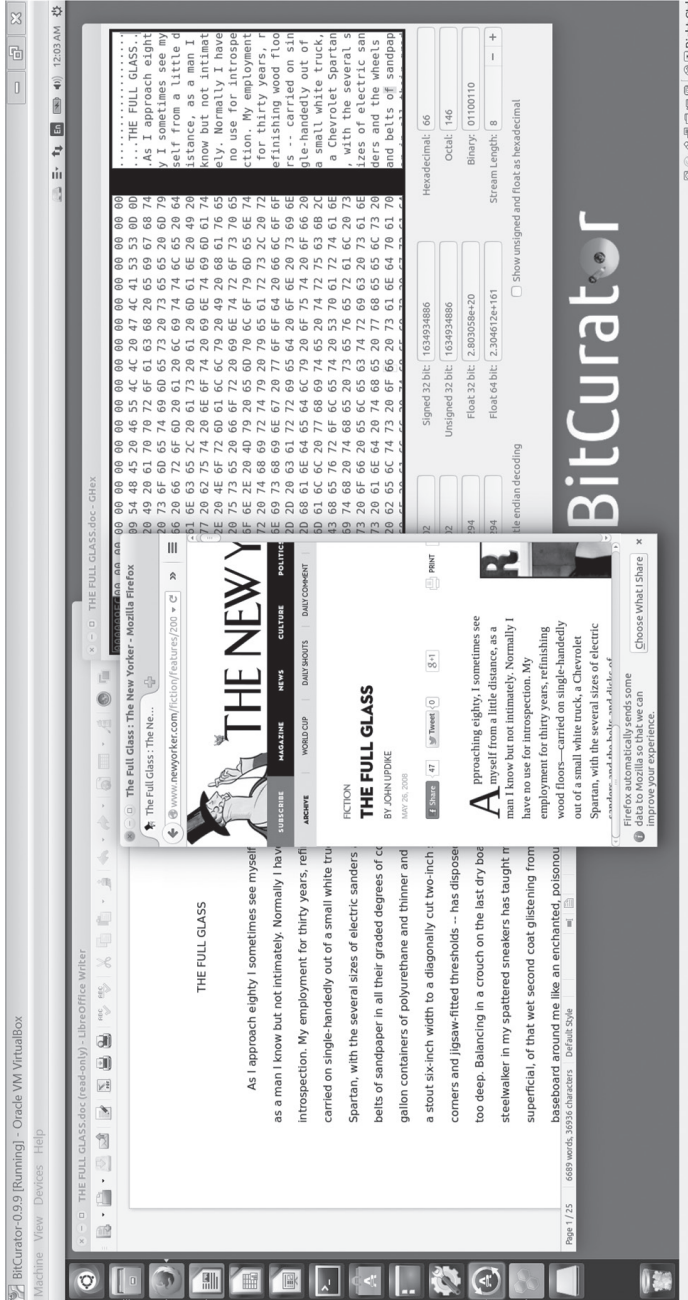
BitCurator-0.9.9 [Running] - Oracle VM VirtualBox

Machine View Devices Help

THE FULL GLASS.doc (read-only) - LibreOffice Writer

THE FULL GLASS

As I approach eighty I sometimes see myself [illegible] as a man I know but not intimately. Normally I hav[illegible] introspection. My employment for thirty years, refi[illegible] carried on single-handedly out of a small white tru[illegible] Spartan, with the several sizes of electric sanders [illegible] belts of sandpaper in all their graded degrees of c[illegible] gallon containers of polyurethane and thinner and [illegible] a stout six-inch width to a diagonally cut two-inch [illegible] corners and jigsaw-fitted thresholds -- has dispose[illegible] too deep. Balancing in a crouch on the last dry bo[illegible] steelwalker in my spattered sneakers has taught m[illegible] superficial, of that wet second coat glistening from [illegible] baseboard around me like an enchanted, poisonou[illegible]

Page 1 / 25 6689 words, 36936 characters Default Style

The Full Glass : The New Yorker - Mozilla Firefox

The Full Glass : The Ne...

www.newyorker.com/fiction/features/200

THE NEW Y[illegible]

SUBSCRIBE MAGAZINE NEWS CULTURE POLITICS

ARCHIVE WORLD CUP DAILY SHOUTS DAILY COMMENT

FICTION

THE FULL GLASS

BY JOHN UPDIKE

MAY 26, 2008

Share 47 Tweet 0 +1 PRINT

A pproaching eighty, I sometimes see myself from a little distance, as a man I know but not intimately. Normally I have no use for introspection. My employment for thirty years, refinishing wood floors—carried on single-handedly out of a small white truck, a Chevrolet Spartan, with the several sizes of electric sanders and the belts and disks of

Firefox automatically sends some data to Mozilla so that we can improve your experience.

Choose What I Share

THE FULL GLASS.doc - GHex

00 00 00 00 00 00 00 00 00 00 00 00 00 00 0D 0D ......THE FULL GLASS..
54 48 45 20 46 55 4C 4C 20 47 4C 41 53 53 0D 0D ...As I approach eight
49 20 61 70 70 72 6F 61 63 68 20 65 69 67 68 74 y I sometimes see my
...
...THE FULL GLASS..
.As I approach eight
y I sometimes see my
self from a little d
istance, as a man I
know but not intimat
ely. Normally I have
no use for introspe
ction. My employment
for thirty years, r
efinishing wood floo
rs -- carried on sin
gle-handedly out of
a small white truck,
a Chevrolet Spartan
, with the several s
izes of electric san
ders and the wheels
and belts of sandpap

Signed 32 bit: 1634934886
Unsigned 32 bit: 1634934886
Float 32 bit: 2.803058e+20
Float 64 bit: 2.304612e+161
Hexadecimal: 66
Octal: 146
Binary: 01100110
Stream Length: 8
Show unsigned and float as hexadecimal
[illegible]tle endian decoding

BitCurator

12:03 AM